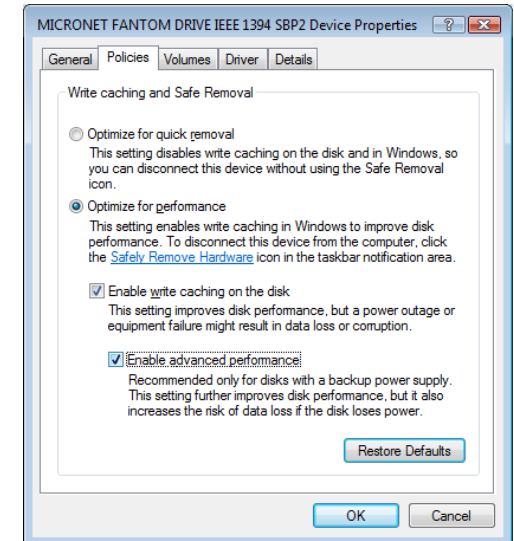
MICRONET FANTOM DRIVE IEEE 1394 SBP2 Device Properties

?

General | Policies | Volumes | Driver | Details

Write caching and Safe Removal

Optimize for quick removal
This setting disables write caching on the disk and in Windows, so you can disconnect this device without using the Safe Removal icon.

Optimize for performance
This setting enables write caching in Windows to improve disk performance. To disconnect this device from the computer, click the Safely Remove Hardware icon in the taskbar notification area.

Enable write caching on the disk
This setting improves disk performance, but a power outage or equipment failure might result in data loss or corruption.

Enable advanced performance
Recommended only for disks with a backup power supply. This setting further improves disk performance, but it also increases the risk of data loss if the disk loses power.

Restore Defaults

OK | Cancel